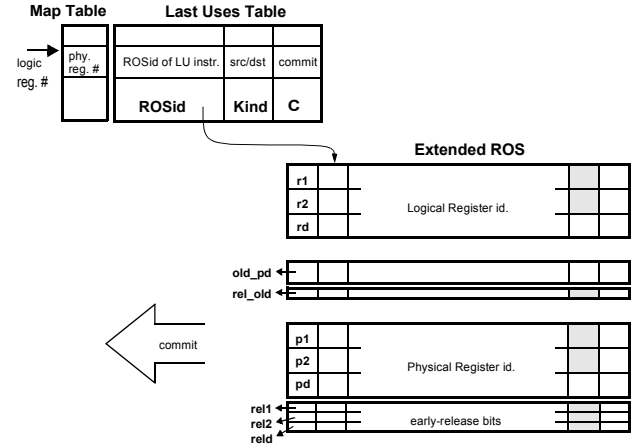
Map Table

Last Uses Table

logic reg. #

phy. reg. #

ROSid of LU instr.

src/dst

commit

ROSid

Kind

C

Extended ROS

r1

r2

rd

Logical Register id.

old_pd

rel_old

commit

p1

p2

pd

Physical Register id.

rel1

rel2

reld

early-release bits